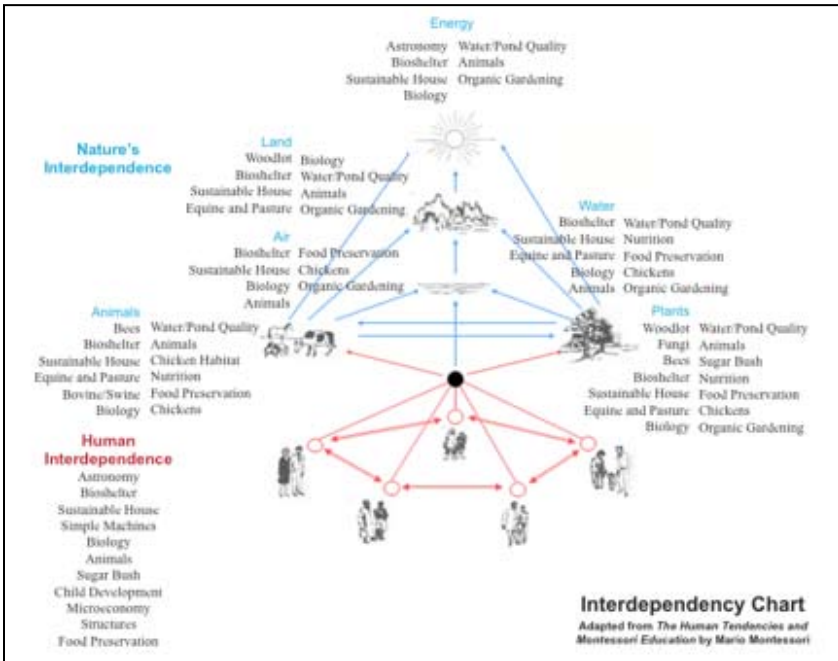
Energy
Astronomy Water/Pond Quality
Bioshelter Animals
Sustainable House Organic Gardening
Biology

Nature's Interdependence

Land
Woodlot Biology
Bioshelter Water/Pond Quality
Sustainable House Animals
Equine and Pasture Organic Gardening

Air
Bioshelter Food Preservation
Sustainable House Chickens
Biology Organic Gardening
Animals

Water
Bioshelter Water/Pond Quality
Sustainable House Nutrition
Equine and Pasture Food Preservation
Biology Chickens
Animals Organic Gardening

Animals
Bees Water/Pond Quality
Bioshelter Animals
Sustainable House Chicken Habitat
Equine and Pasture Nutrition
Bovine/Swine Food Preservation
Biology Chickens

Plants
Woodlot Water/Pond Quality
Fungi Animals
Bees Sugar Bush
Bioshelter Nutrition
Sustainable House Food Preservation
Equine and Pasture Chickens
Biology Organic Gardening

Human Interdependence
Astronomy
Bioshelter
Sustainable House
Simple Machines
Biology
Animals
Sugar Bush
Child Development
Microeconomy
Structures
Food Preservation

Interdependency Chart
Adapted from The Human Tendencies and Montessori Education by Mario Montessori